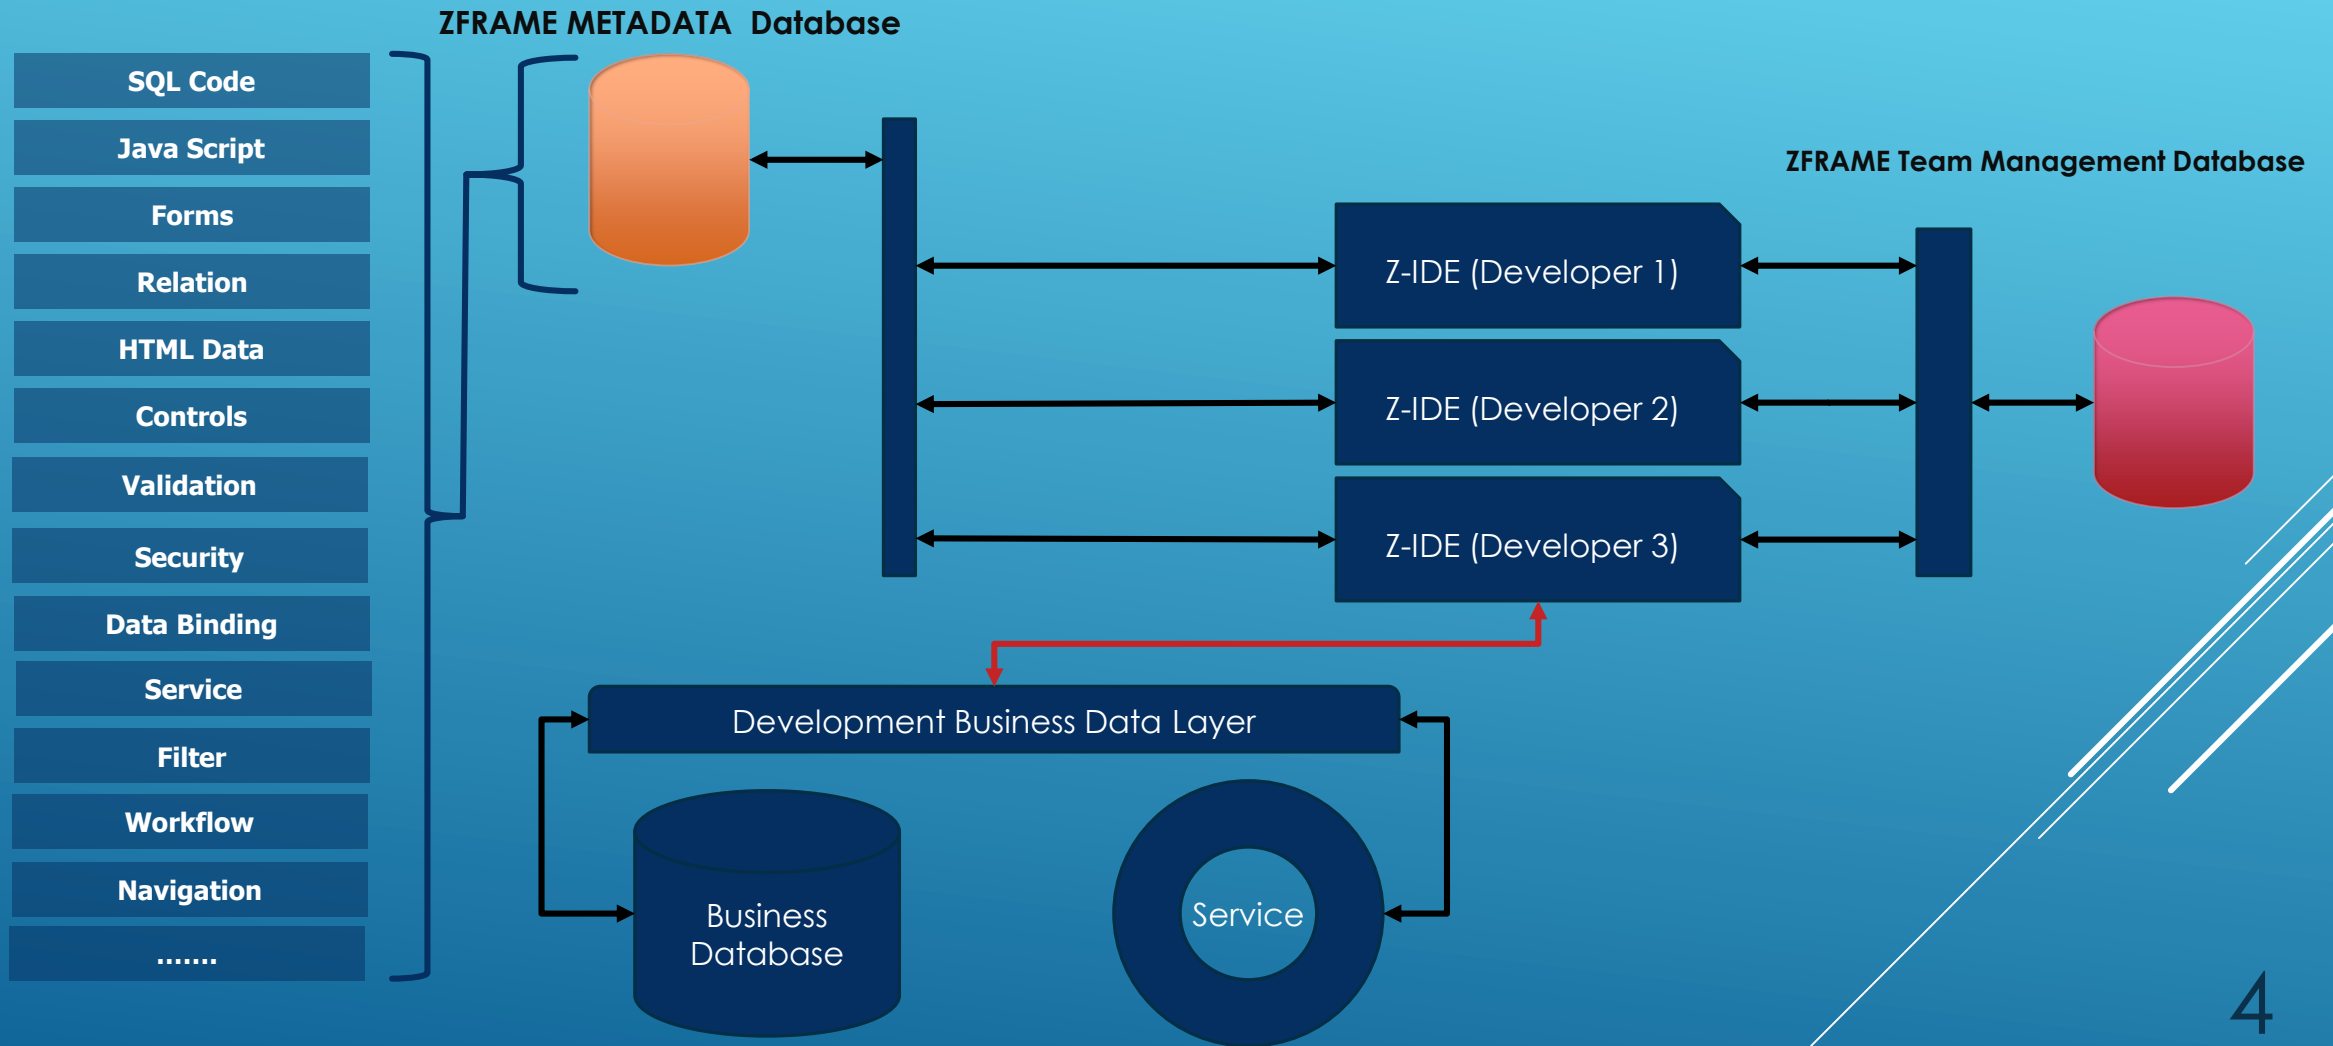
ZFRAME METADATA Database

SQL Code

Java Script

Forms

Relation

HTML Data

Controls

Validation

Security

Data Binding

Service

Filter

Workflow

Navigation

.......

ZFRAME Team Management Database

Z-IDE (Developer 1)

Z-IDE (Developer 2)

Z-IDE (Developer 3)

Development Business Data Layer

Business Database

Service

4